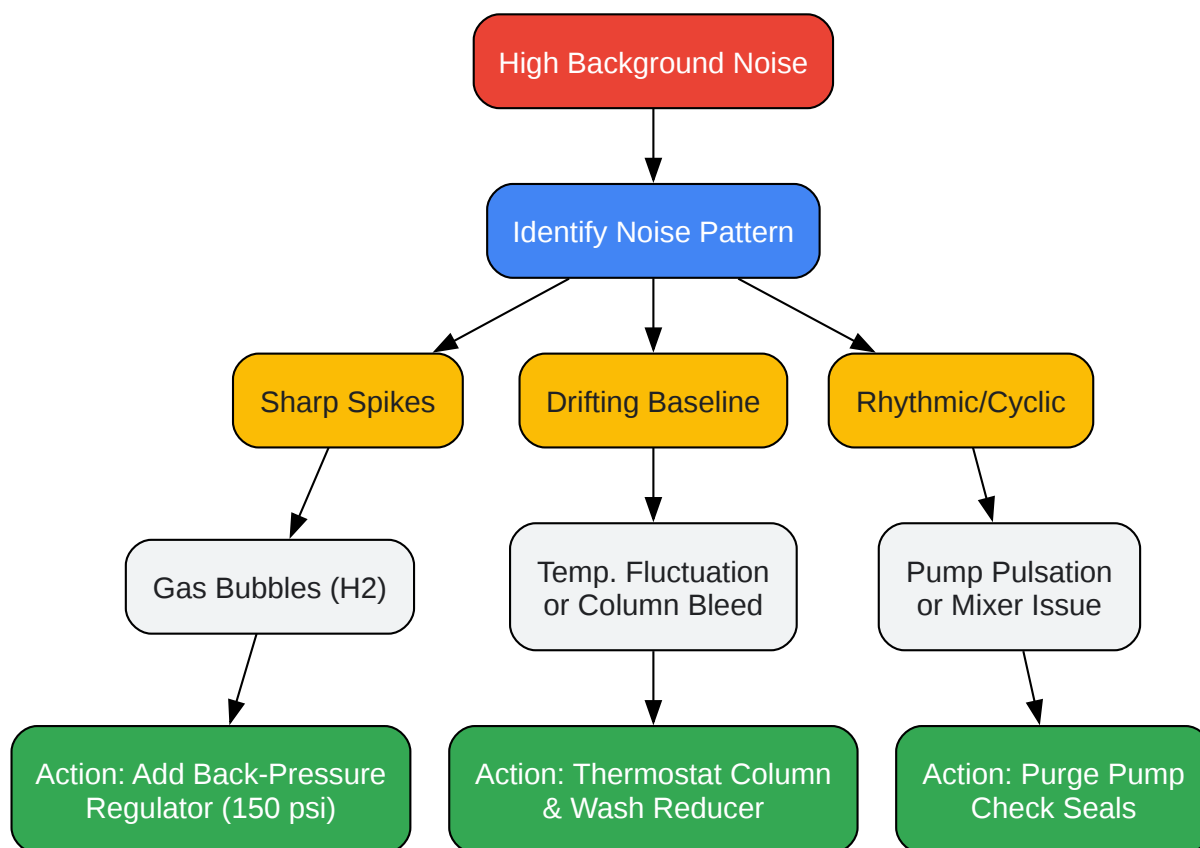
High Background Noise

Identify Noise Pattern

Sharp Spikes

Drifting Baseline

Rhythmic/Cyclic

Gas Bubbles (H2)

Temp. Fluctuation or Column Bleed

Pump Pulsation or Mixer Issue

Action: Add Back-Pressure Regulator (150 psi)

Action: Thermostat Column & Wash Reducer

Action: Purge Pump Check Seals